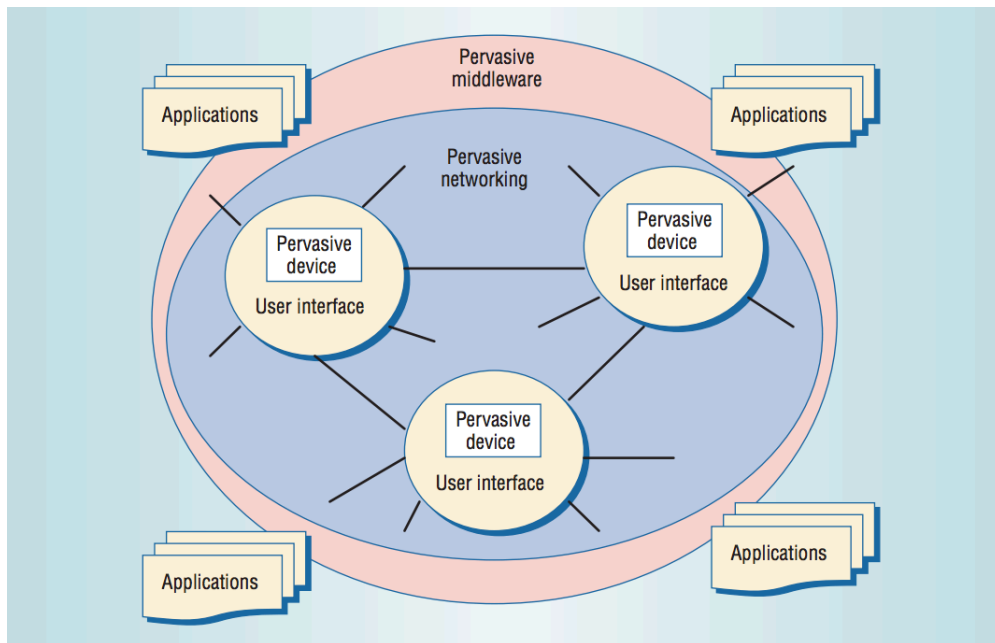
Applications

Pervasive middleware

Applications

Pervasive networking

Pervasive device

User interface

Pervasive device

User interface

Pervasive device

User interface

Applications

Applications